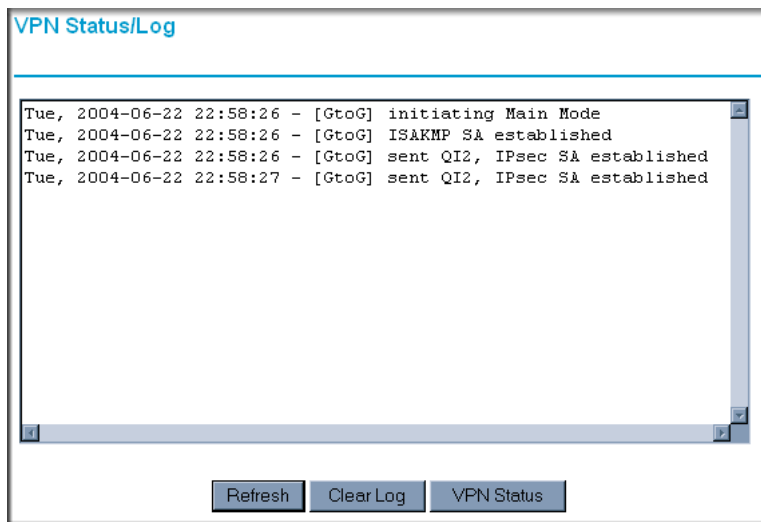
VPN Status/Log

Tue, 2004-06-22 22:58:26 - [GtoG] initiating Main Mode
Tue, 2004-06-22 22:58:26 - [GtoG] ISAKMP SA established
Tue, 2004-06-22 22:58:26 - [GtoG] sent QI2, IPsec SA established
Tue, 2004-06-22 22:58:27 - [GtoG] sent QI2, IPsec SA established

Refresh
Clear Log
VPN Status